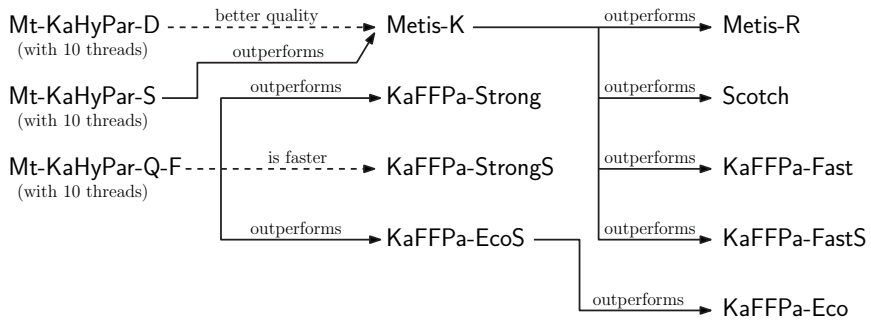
Mt-KaHyPar-D
(with 10 threads)
better quality
Metis-K
outperforms
Metis-R
outperforms
Mt-KaHyPar-S
(with 10 threads)
outperforms
KaFFPa-Strong
outperforms
Scotch
Mt-KaHyPar-Q-F
(with 10 threads)
is faster
KaFFPa-StrongS
outperforms
KaFFPa-Fast
outperforms
KaFFPa-EcoS
outperforms
KaFFPa-FastS
outperforms
KaFFPa-Eco